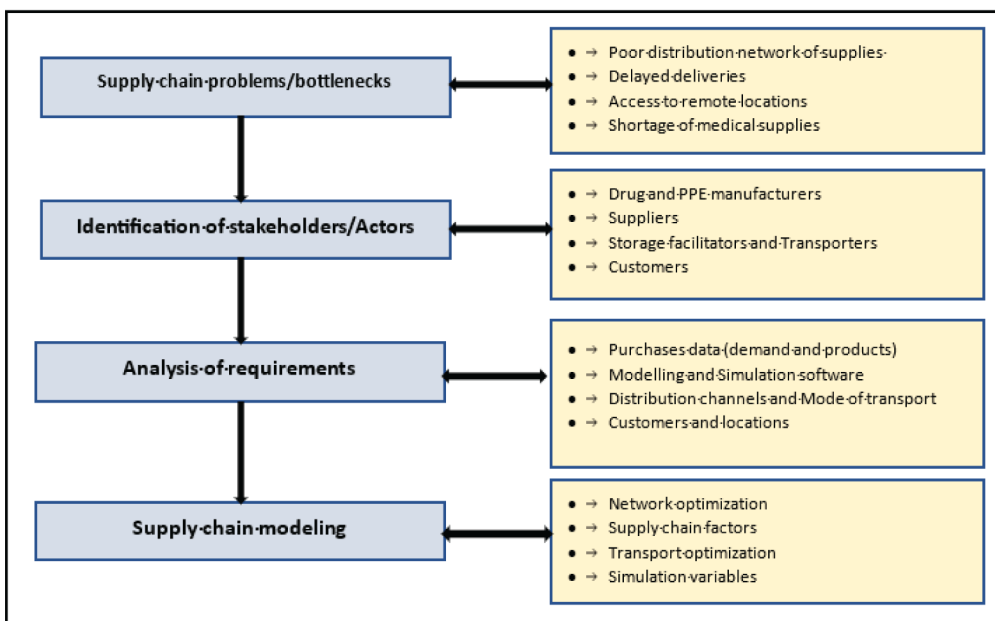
Supply chain problems/bottlenecks

- Poor distribution network of supplies
- Delayed deliveries
- Access to remote locations
- Shortage of medical supplies

Identification of stakeholders/Actors

- Drug and PPE manufacturers
- Suppliers
- Storage facilitators and Transporters
- Customers

Analysis of requirements

- Purchases data (demand and products)
- Modelling and Simulation software
- Distribution channels and Mode of transport
- Customers and locations

Supply chain modeling

- Network optimization
- Supply chain factors
- Transport optimization
- Simulation variables